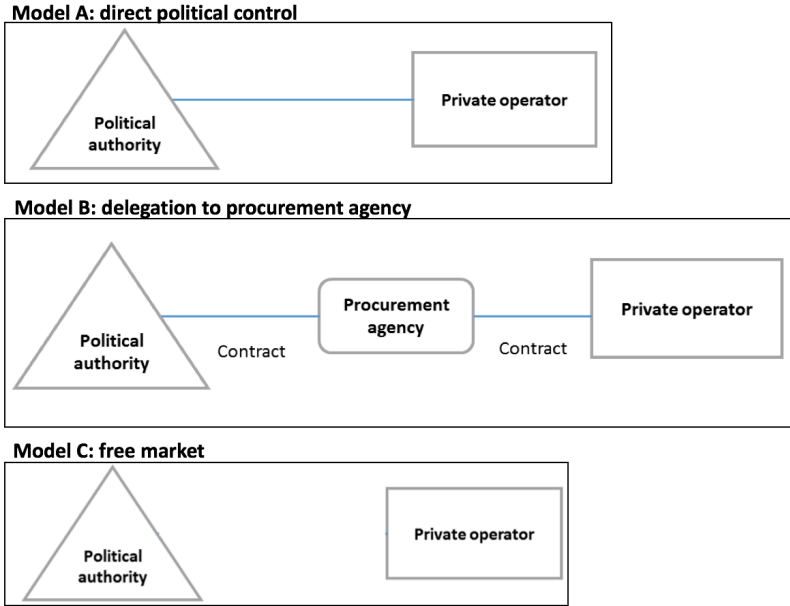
Model A: direct political control

Political authority

Private operator

Model B: delegation to procurement agency

Political authority

Contract

Procurement agency

Contract

Private operator

Model C: free market

Political authority

Private operator